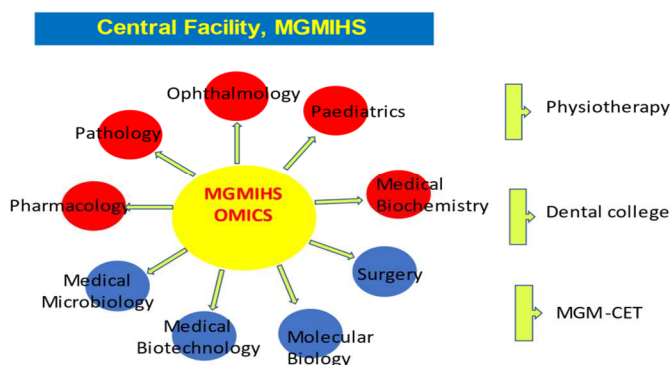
Central Facility, MGMIHS

MGMIHS OMICS

Ophthalmology

Paediatrics

Pathology

Medical Biochemistry

Pharmacology

Surgery

Medical Microbiology

Medical Biotechnology

Molecular Biology

Physiotherapy

Dental college

MGM-CET